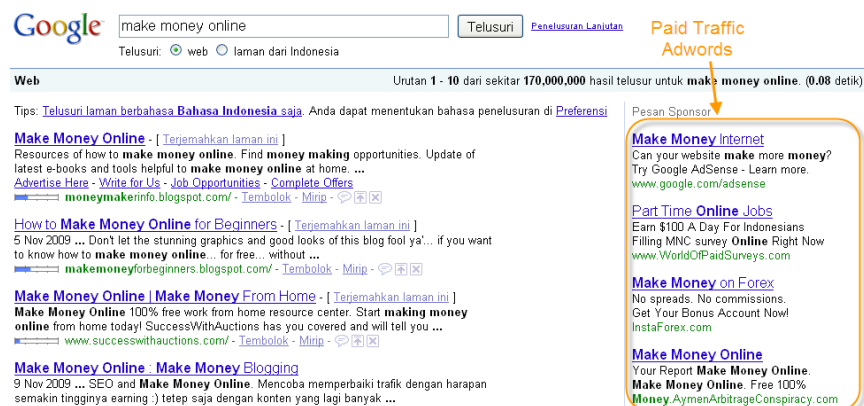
Google

make money online

Telusuri

Penelusuran Lanjutan

Telusuri: web laman dari Indonesia

Paid Traffic Adwords

Web

Urutan 1 - 10 dari sekitar 170,000,000 hasil telusur untuk make money online. (0.08 detik)

Tips: Telusuri laman berbahasa Bahasa Indonesia saja. Anda dapat menentukan bahasa penelusuran di Preferensi

Make Money Online - [ Terjemahkan laman ini ]
Resources of how to make money online. Find money making opportunities. Update of latest e-books and tools helpful to make money online at home. ...
Advertise Here - Write for Us - Job Opportunities - Complete Offers
moneymakerinfo.blogspot.com/ - Tembolok - Mirip

How to Make Money Online for Beginners - [ Terjemahkan laman ini ]
5 Nov 2009 ... Don't let the stunning graphics and good looks of this blog fool ya'... if you want to know how to make money online... for free... without ...
makemoneyforbeginners.blogspot.com/ - Tembolok - Mirip

Make Money Online | Make Money From Home - [ Terjemahkan laman ini ]
Make Money Online 100% free work from home resource center. Start making money online from home today! SuccessWithAuctions has you covered and will tell you ...
www.successwithauctions.com/ - Tembolok - Mirip

Make Money Online : Make Money Blogging
9 Nov 2009 ... SEO and Make Money Online. Mencoba memperbaiki trafik dengan harapan semakin tingginya earning :) tetep saja dengan konten yang lagi banyak ...

Pesan Sponsor

Make Money Internet
Can your website make more money?
Try Google AdSense - Learn more.
www.google.com/adsense

Part Time Online Jobs
Earn $100 A Day For Indonesians
Filling MNC survey Online Right Now
www.WorldOfPaidSurveys.com

Make Money on Forex
No spreads. No commissions.
Get Your Bonus Account Now!
InstaForex.com

Make Money Online
Your Report Make Money Online.
Make Money Online. Free 100%
Money.AymenArbitrageConspiracy.com